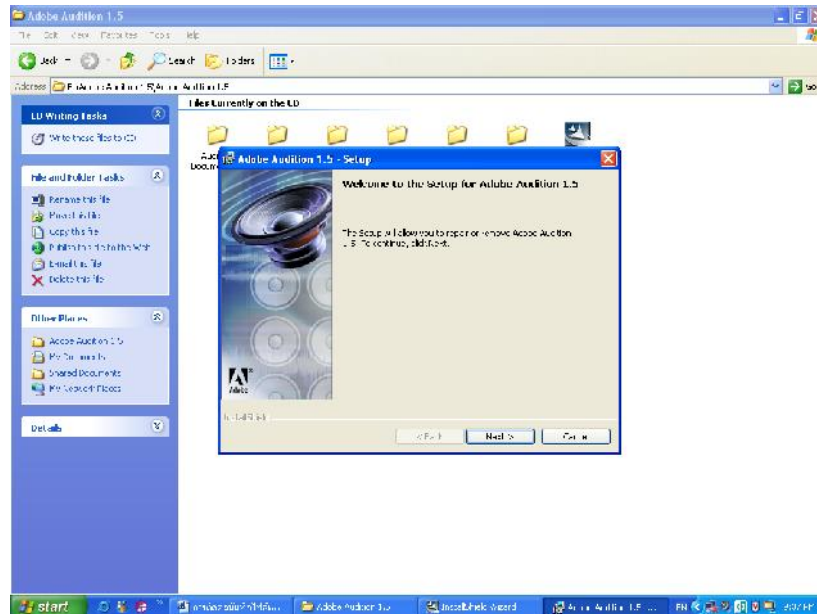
Adobe Audition 1.5

File Edit View Favorites Tools Help

Back Search Folders

Address E:\Adobe Audition 1.5\Adobe Audition 1.5

Go

CD Writing Tasks

Write these files to CD

File and Folder Tasks

Rename this file

Move this file

Copy this file

Publish this file to the Web

E-mail this file

Delete this file

Other Places

Adobe Audition 1.5

My Documents

Shared Documents

My Network Places

Details

Files Currently on the CD

Audi Docum

Adobe Audition 1.5 - Setup

Welcome to the Setup for Adobe Audition 1.5

The Setup will allow you to repair or remove Adobe Audition 1.5. To continue, click Next.

Adobe

InstallShield

< Back

Next >

Cancel

start

Adobe Audition 1.5

InstallShield Wizard

Adobe Audition 1.5 ...

EN